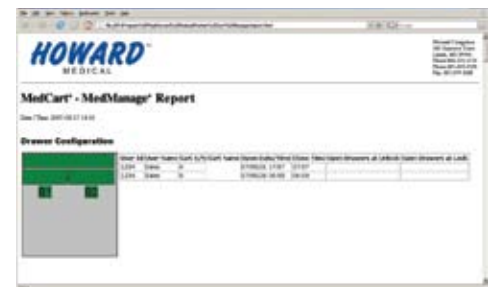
HOWARD
MEDICAL

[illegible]

MedCart - MedManage Report

Date / Time: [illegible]

Drawer Configuration

| User Id | User Name | Cart S/N | Cart Name | Open Date/Time | Close Time | Open Drawers at Unlock | Open Drawers at Lock |
|---|---|---|---|---|---|---|---|
| 1234 | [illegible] | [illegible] | | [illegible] | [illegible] | | |
| 1234 | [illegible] | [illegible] | | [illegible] | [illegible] | | |